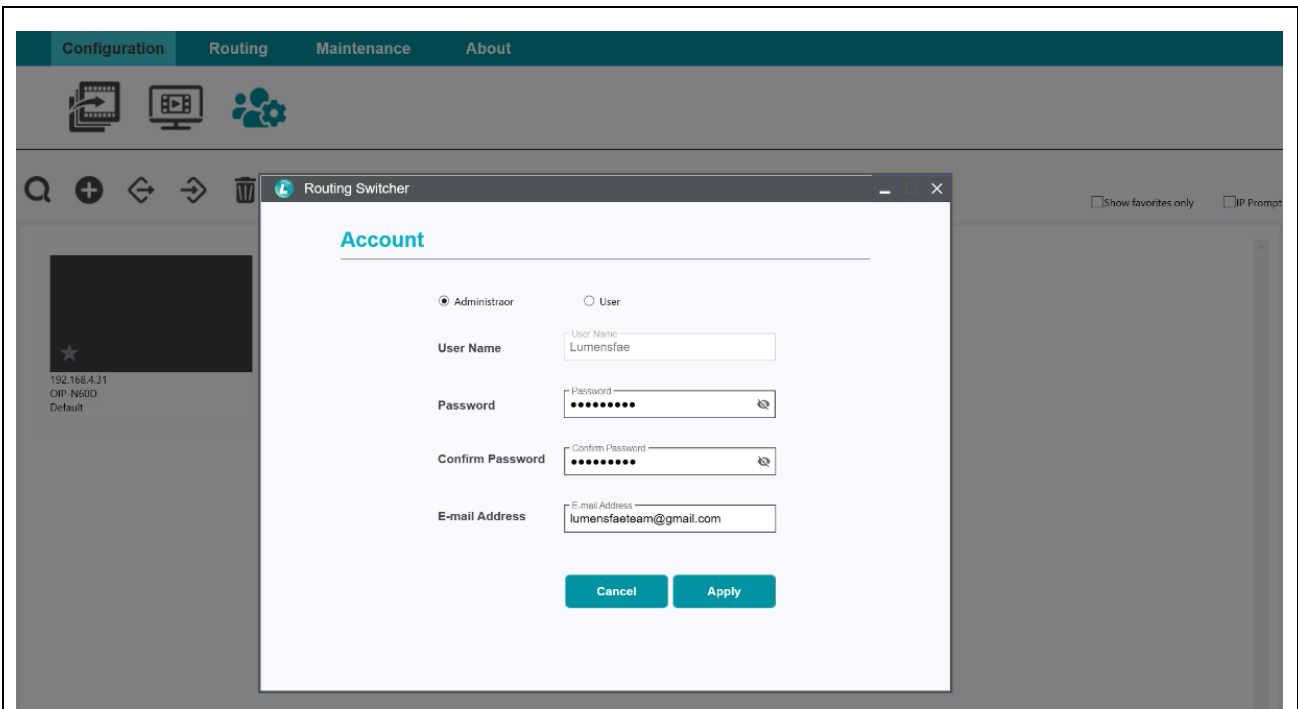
Configuration Routing Maintenance About

Routing Switcher

Show favorites only
IP Prompt

192.168.4.31
OIP-N60D
Default

Account

Administraor
User

User Name
User Name
Lumensfae

Password
Password
•••••••••

Confirm Password
Confirm Password
•••••••••

E-mail Address
E-mail Address
lumensfaeteam@gmail.com

Cancel
Apply